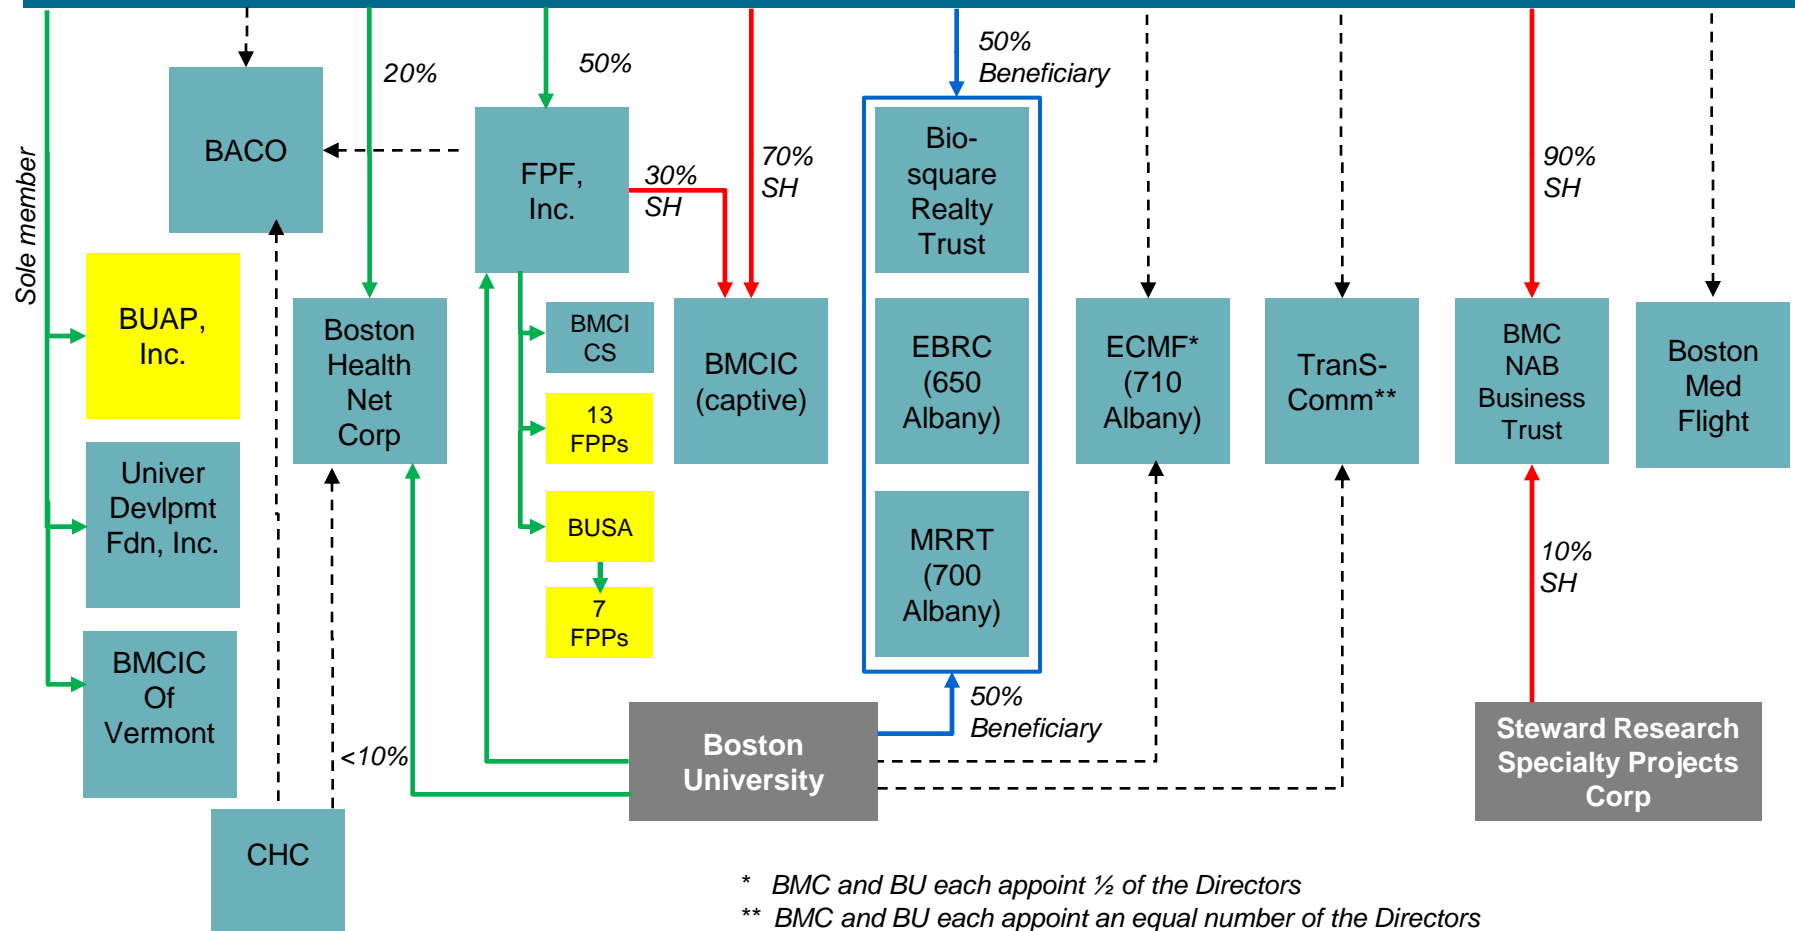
Sole member

BACO

20%

50%

FPF, Inc.

30% SH

70% SH

50% Beneficiary

Bio-square Realty Trust

90% SH

BUAP, Inc.

Boston Health Net Corp

BMCI CS

BMCIC (captive)

EBRC (650 Albany)

ECMF* (710 Albany)

TranS-Comm**

BMC NAB Business Trust

Boston Med Flight

13 FPPs

Univer Devlpmt Fdn, Inc.

BUSA

MRRT (700 Albany)

10% SH

7 FPPs

BMCIC Of Vermont

50% Beneficiary

<10%

Boston University

Steward Research Specialty Projects Corp

CHC

* BMC and BU each appoint ½ of the Directors

** BMC and BU each appoint an equal number of the Directors